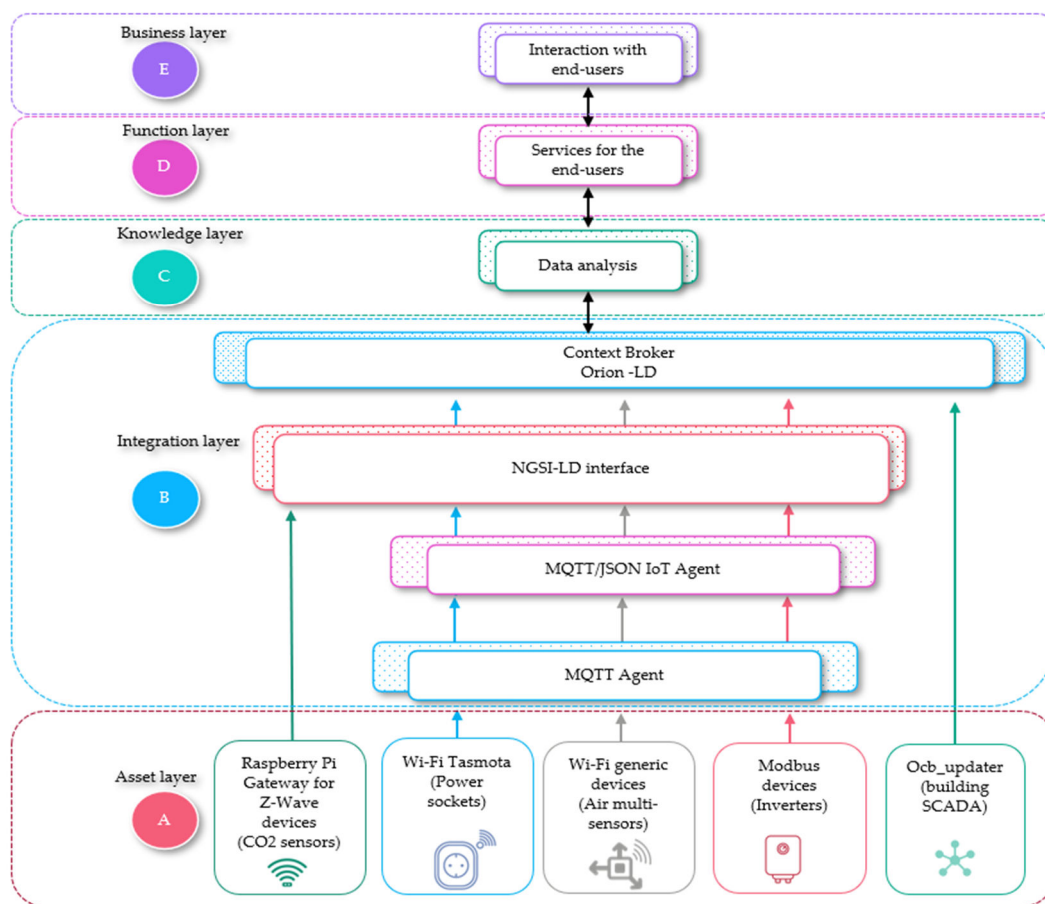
Business layer

E

Interaction with end-users

Function layer

D

Services for the end-users

Knowledge layer

C

Data analysis

Context Broker
Orion -LD

Integration layer

B

NGSI-LD interface

MQTT/JSON IoT Agent

MQTT Agent

Asset layer

A

Raspberry Pi Gateway for Z-Wave devices (CO2 sensors)

Wi-Fi Tasmota (Power sockets)

Wi-Fi generic devices (Air multi-sensors)

Modbus devices (Inverters)

Ocb_updater (building SCADA)